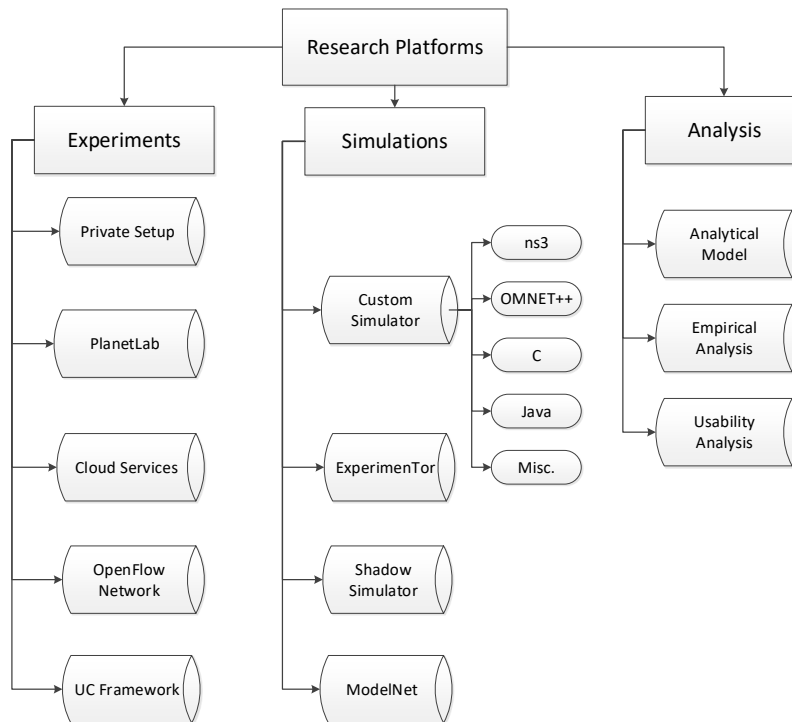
Research Platforms

Experiments

Private Setup

PlanetLab

Cloud Services

OpenFlow Network

UC Framework

Simulations

Custom Simulator

ns3

OMNET++

C

Java

Misc.

ExperimenTor

Shadow Simulator

ModelNet

Analysis

Analytical Model

Empirical Analysis

Usability Analysis